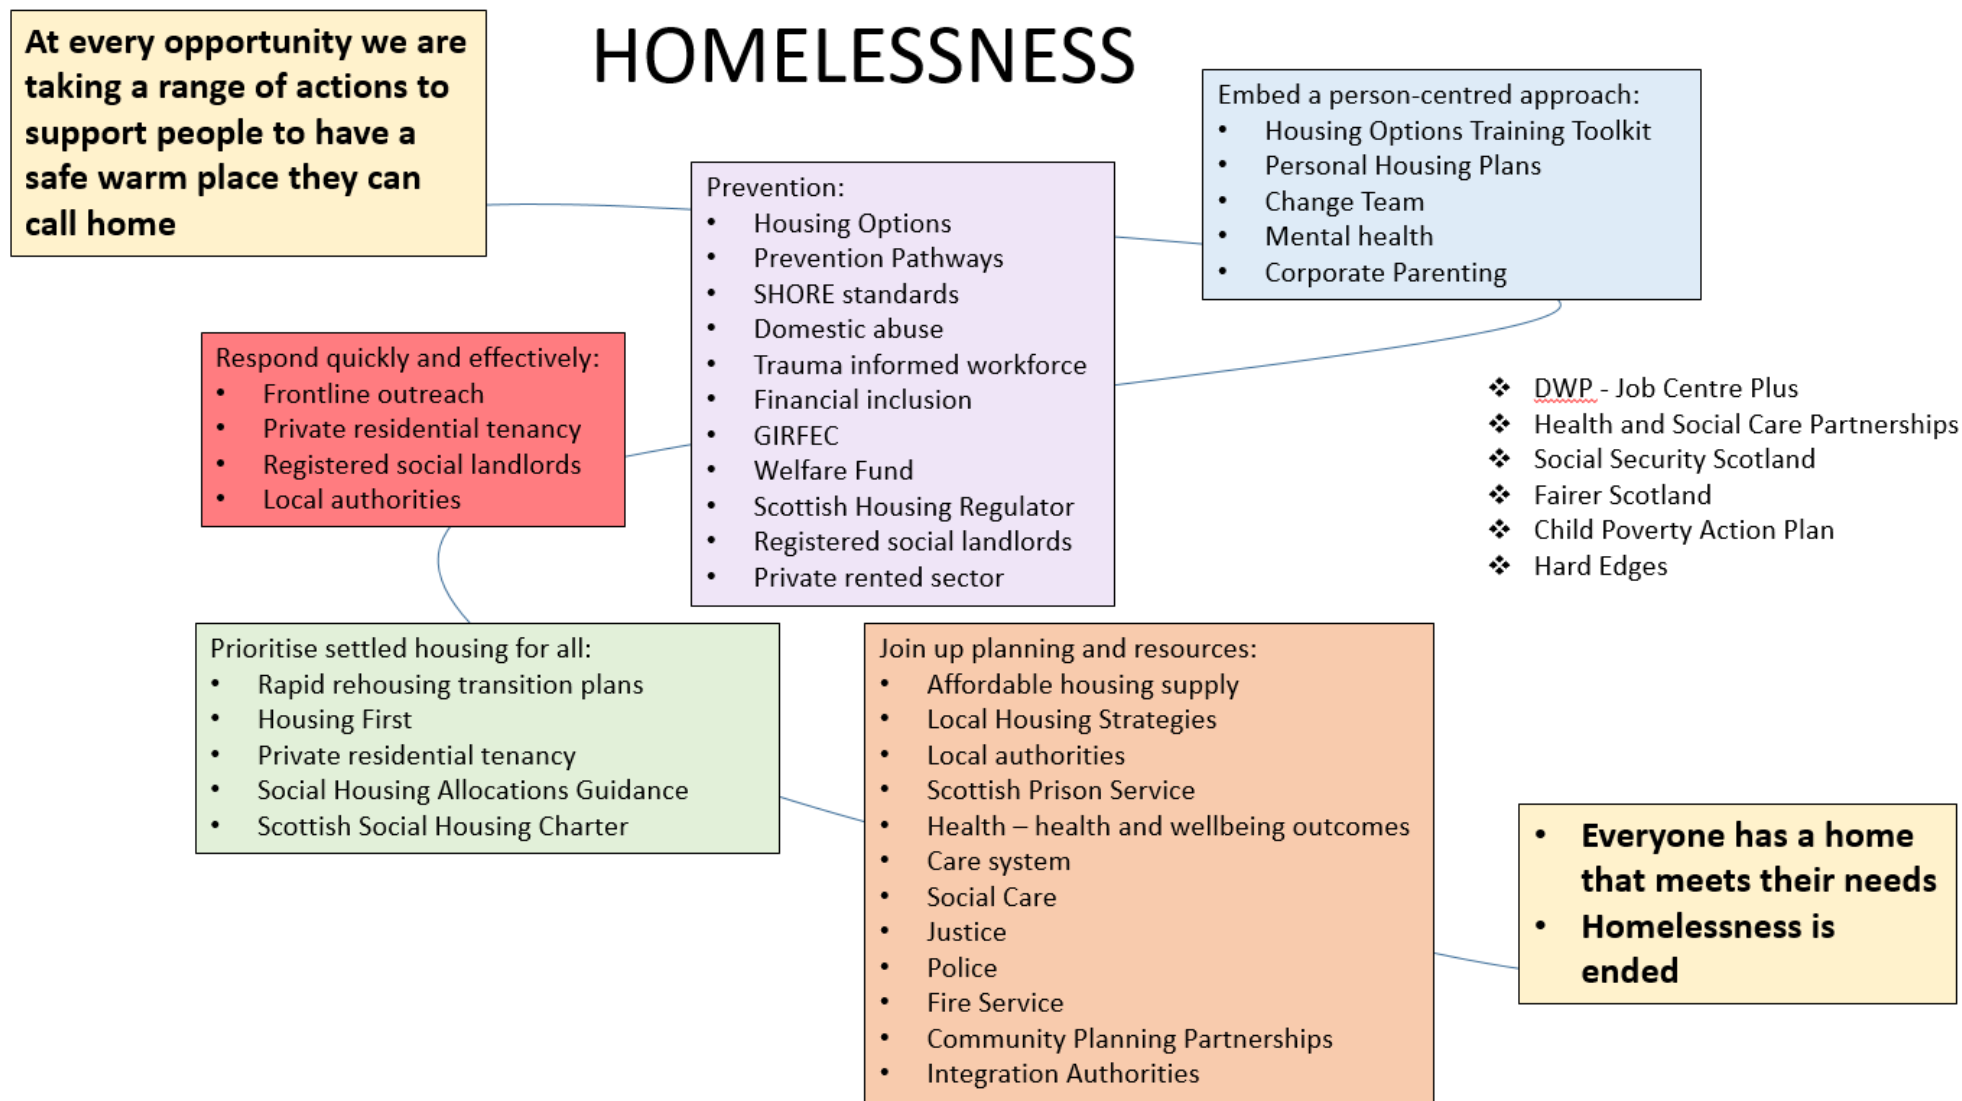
At every opportunity we are taking a range of actions to support people to have a safe warm place they can call home

HOMELESSNESS

Embed a person-centred approach:
- Housing Options Training Toolkit
- Personal Housing Plans
- Change Team
- Mental health
- Corporate Parenting

Prevention:
- Housing Options
- Prevention Pathways
- SHORE standards
- Domestic abuse
- Trauma informed workforce
- Financial inclusion
- GIRFEC
- Welfare Fund
- Scottish Housing Regulator
- Registered social landlords
- Private rented sector

Respond quickly and effectively:
- Frontline outreach
- Private residential tenancy
- Registered social landlords
- Local authorities

- DWP - Job Centre Plus
- Health and Social Care Partnerships
- Social Security Scotland
- Fairer Scotland
- Child Poverty Action Plan
- Hard Edges

Prioritise settled housing for all:
- Rapid rehousing transition plans
- Housing First
- Private residential tenancy
- Social Housing Allocations Guidance
- Scottish Social Housing Charter

Join up planning and resources:
- Affordable housing supply
- Local Housing Strategies
- Local authorities
- Scottish Prison Service
- Health – health and wellbeing outcomes
- Care system
- Social Care
- Justice
- Police
- Fire Service
- Community Planning Partnerships
- Integration Authorities

- Everyone has a home that meets their needs
- Homelessness is ended